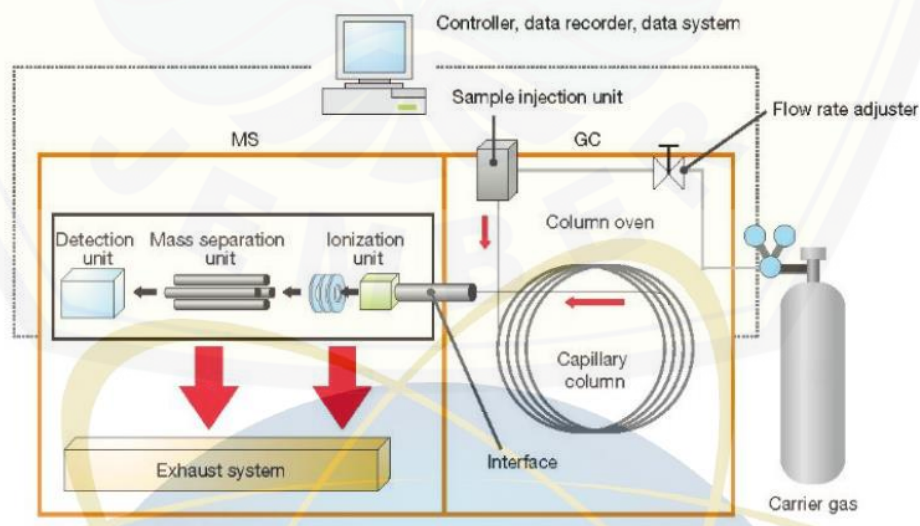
Controller, data recorder, data system

Sample injection unit

Flow rate adjuster

MS

GC

Column oven

Detection unit

Mass separation unit

Ionization unit

Capillary column

Exhaust system

Interface

Carrier gas